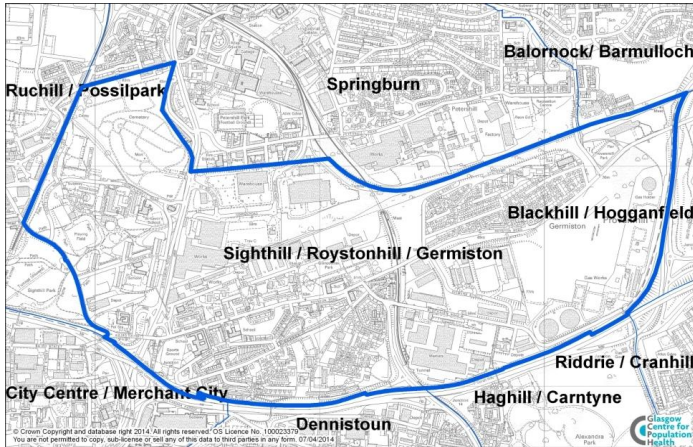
Balornock/ Barmulloch

Ruchill / Possilpark

Springburn

Blackhill / Hogganfield

Germiston

Sighthill / Roystonhill / Germiston

Riddrie / Cranhill

City Centre / Merchant City

Haghill / Carntyne

Dennistoun

© Crown Copyright and database right 2014. All rights reserved. OS Licence No. 100023379
You are not permitted to copy, sub-license or sell any of this data to third parties in any form. 07/04/2014

Glasgow Centre for Population Health